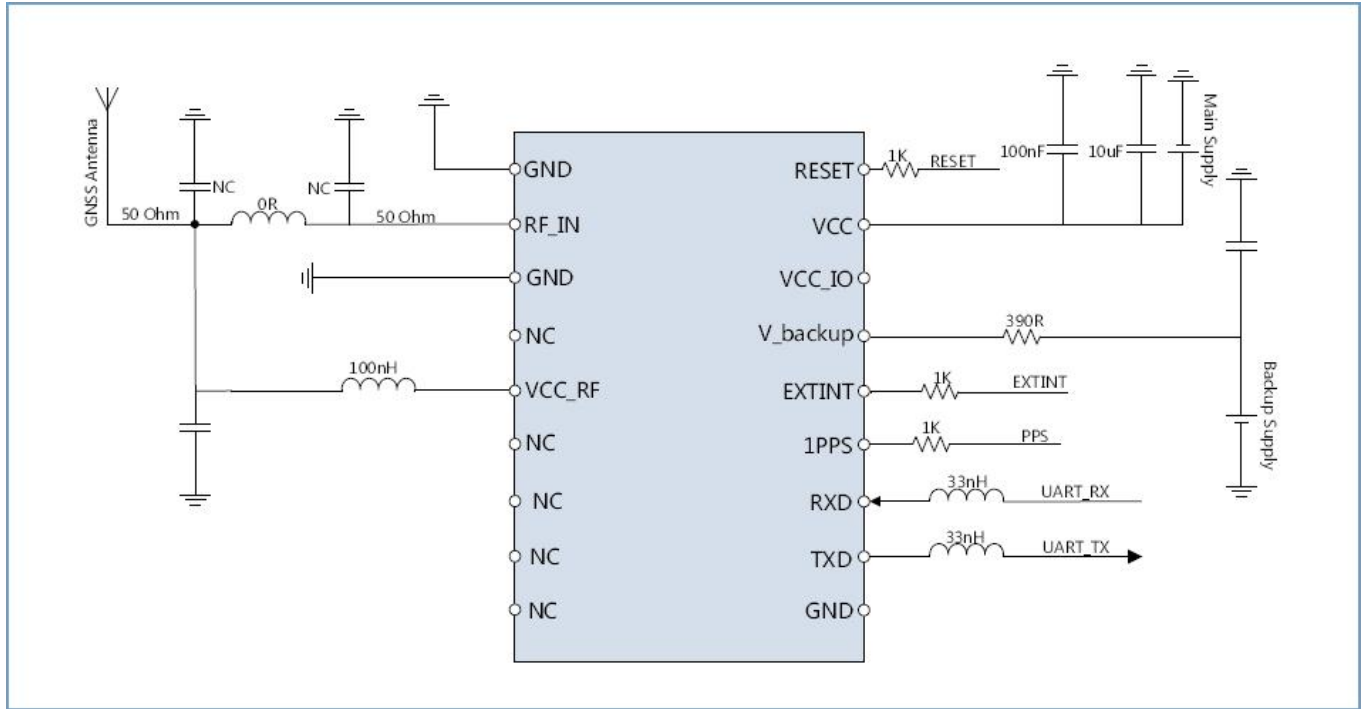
GNSS Antenna
50 Ohm
NC
0R
NC
50 Ohm
GND
RF_IN
GND
NC
100nH
VCC_RF
NC
NC
NC
NC
RESET
VCC
VCC_IO
V_backup
EXTINT
1PPS
RXD
TXD
GND
1K
RESET
100nF
10uF
Main Supply
390R
1K
EXTINT
1K
PPS
33nH
UART_RX
33nH
UART_TX
Backup Supply